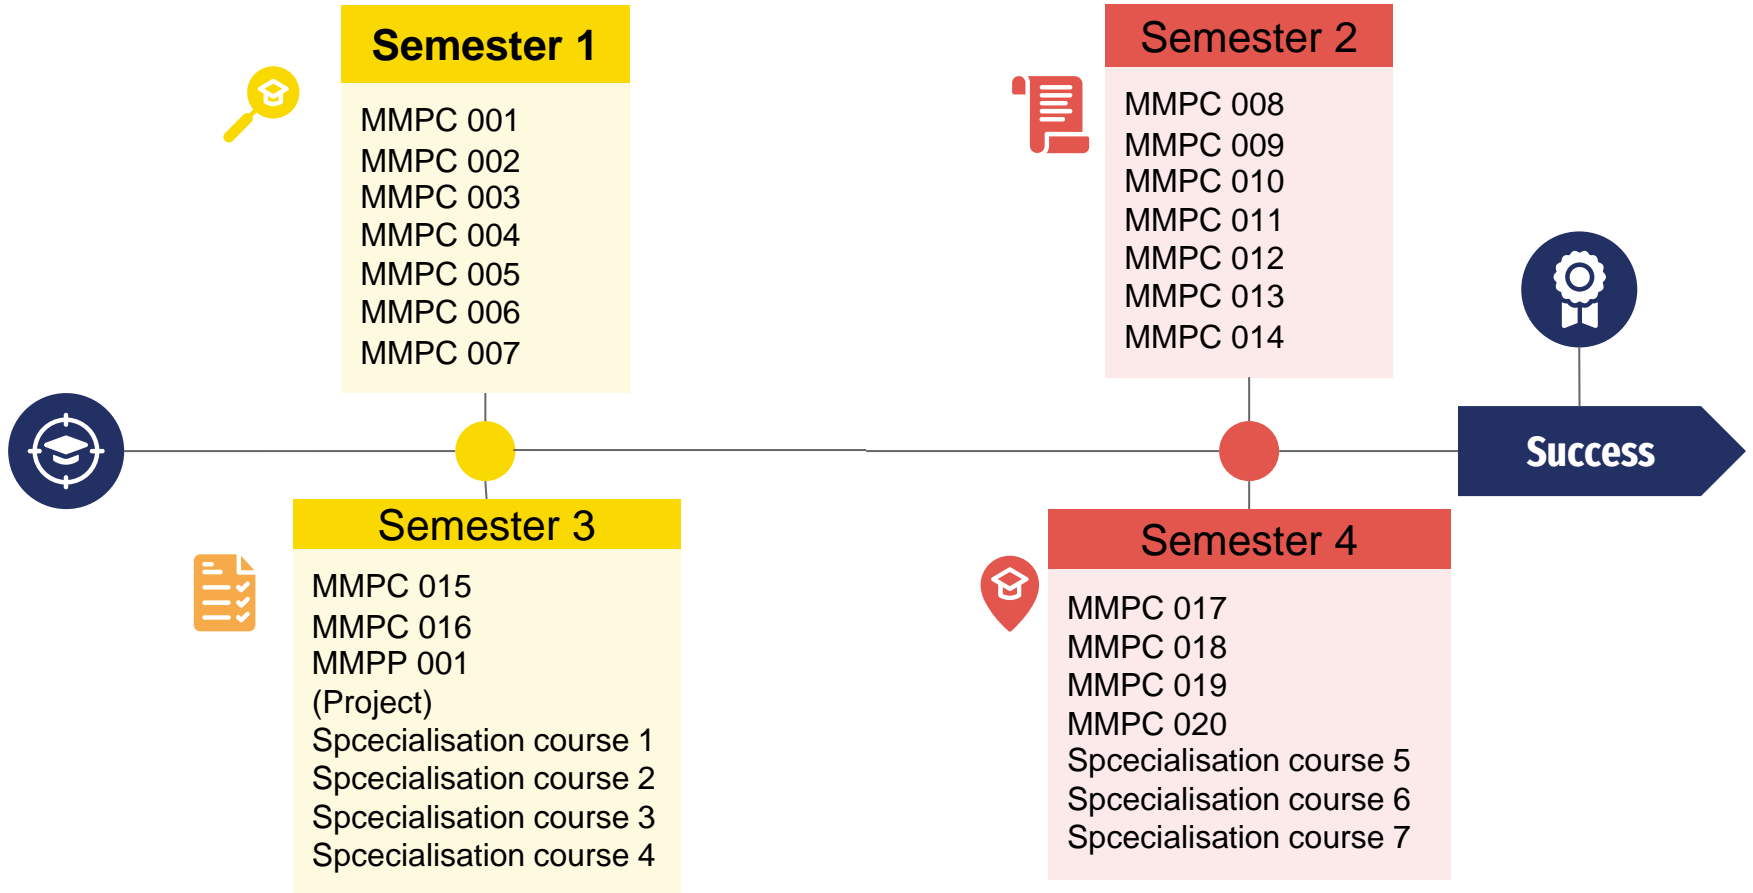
Semester 1

MMPC 001
MMPC 002
MMPC 003
MMPC 004
MMPC 005
MMPC 006
MMPC 007

Semester 2

MMPC 008
MMPC 009
MMPC 010
MMPC 011
MMPC 012
MMPC 013
MMPC 014

Success

Semester 3

MMPC 015
MMPC 016
MMPP 001
(Project)
Spcecialisation course 1
Spcecialisation course 2
Spcecialisation course 3
Spcecialisation course 4

Semester 4

MMPC 017
MMPC 018
MMPC 019
MMPC 020
Spcecialisation course 5
Spcecialisation course 6
Spcecialisation course 7